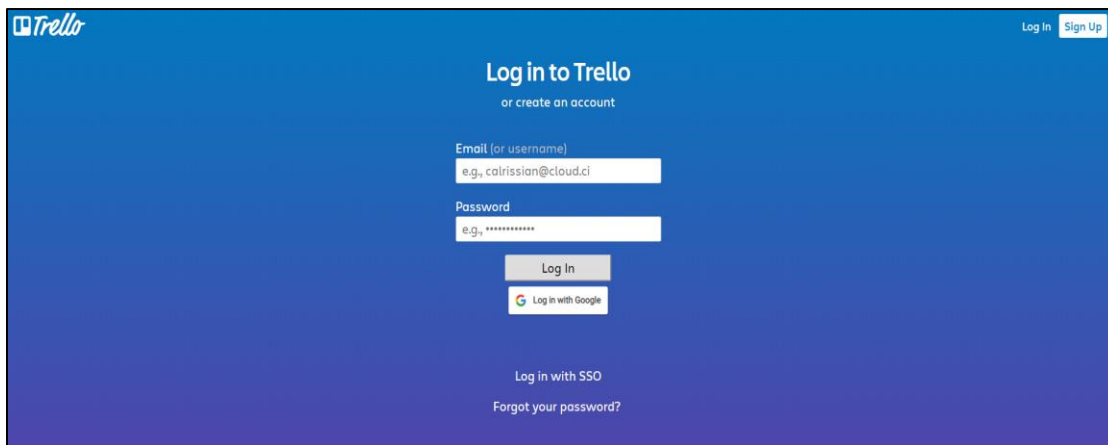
Trello

Log In Sign Up

Log in to Trello

or create an account

Email (or username)

e.g., calrissian@cloud.ci

Password

e.g., ••••••••••••

Log In

G Log in with Google

Log in with SSO

Forgot your password?